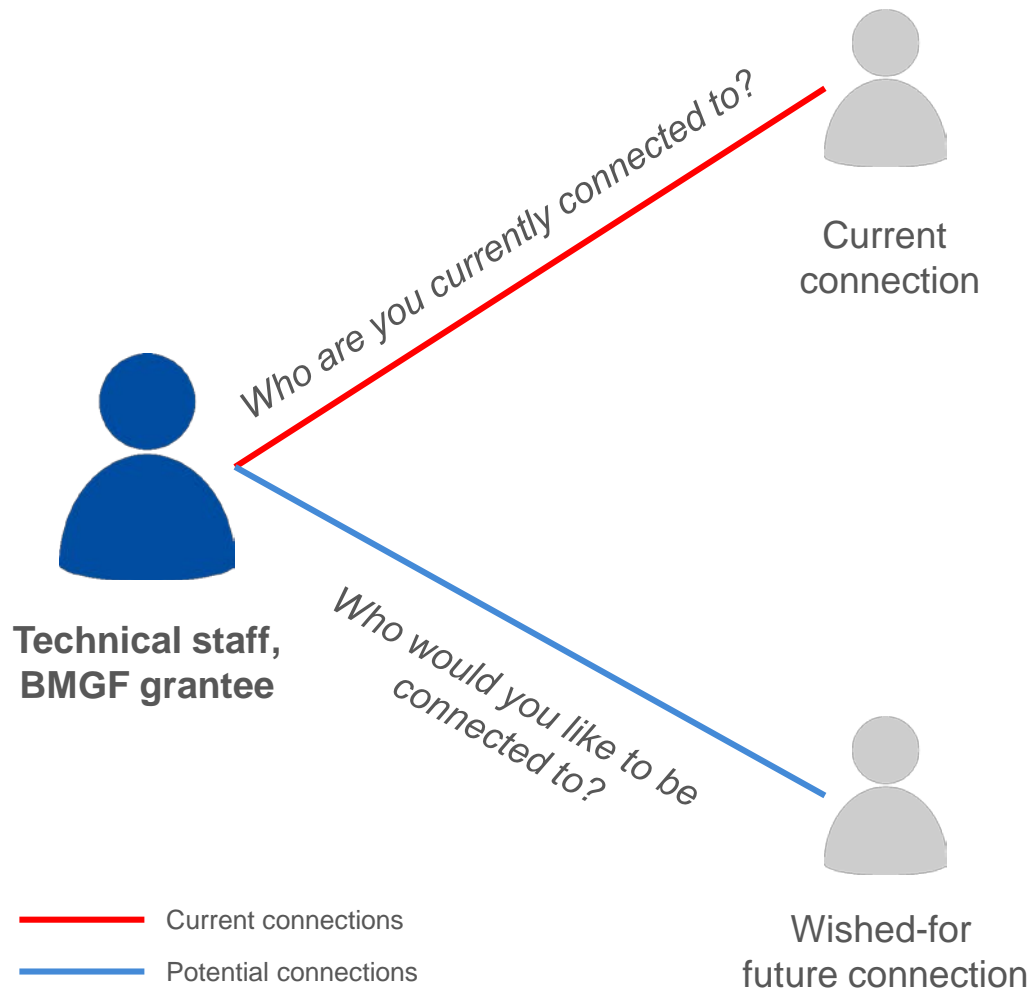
Who are you currently connected to?

Current connection

Technical staff, BMGF grantee

Who would you like to be connected to?

Wished-for future connection

Current connections

Potential connections